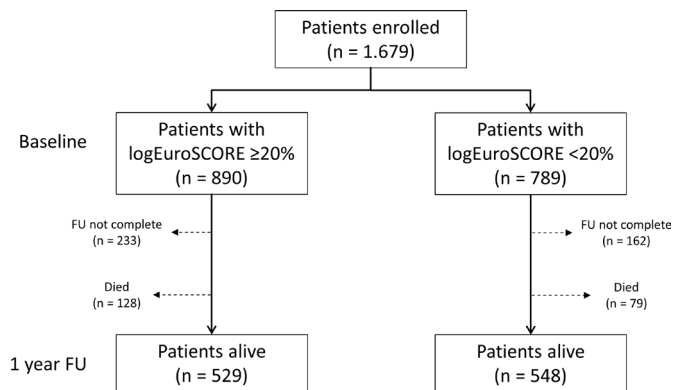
Patients enrolled
(n = 1.679)

Baseline

Patients with
logEuroSCORE ≥20%
(n = 890)

Patients with
logEuroSCORE <20%
(n = 789)

FU not complete
(n = 233)

Died
(n = 128)

FU not complete
(n = 162)

Died
(n = 79)

1 year FU

Patients alive
(n = 529)

Patients alive
(n = 548)